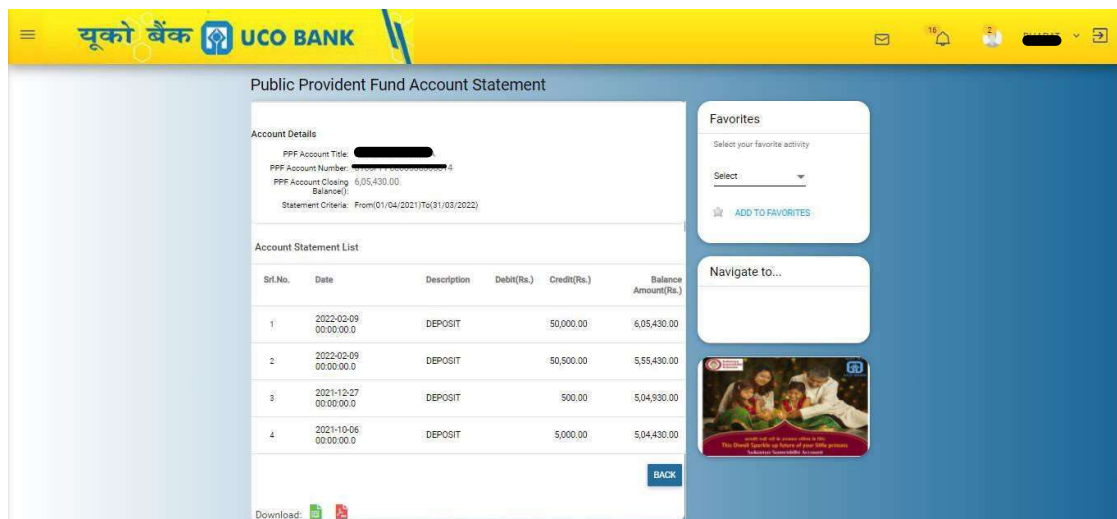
यूको बैंक UCO BANK

16

2

Public Provident Fund Account Statement

Account Details

PPF Account Title: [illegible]

PPF Account Number: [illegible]4

PPF Account Closing Balance(): 6,05,430.00

Statement Criteria: From(01/04/2021)To(31/03/2022)

Account Statement List

| Srl.No. | Date | Description | Debit(Rs.) | Credit(Rs.) | Balance Amount(Rs.) |
|---|---|---|---|---|---|
| 1 | 2022-02-09 00:00:00.0 | DEPOSIT | | 50,000.00 | 6,05,430.00 |
| 2 | 2022-02-09 00:00:00.0 | DEPOSIT | | 50,500.00 | 5,55,430.00 |
| 3 | 2021-12-27 00:00:00.0 | DEPOSIT | | 500.00 | 5,04,930.00 |
| 4 | 2021-10-06 00:00:00.0 | DEPOSIT | | 5,000.00 | 5,04,430.00 |

BACK

Download:

Favorites

Select your favorite activity

Select

ADD TO FAVORITES

Navigate to...

This Diwali Sparkle up future of your little princess

Sukanya Samriddhi Account